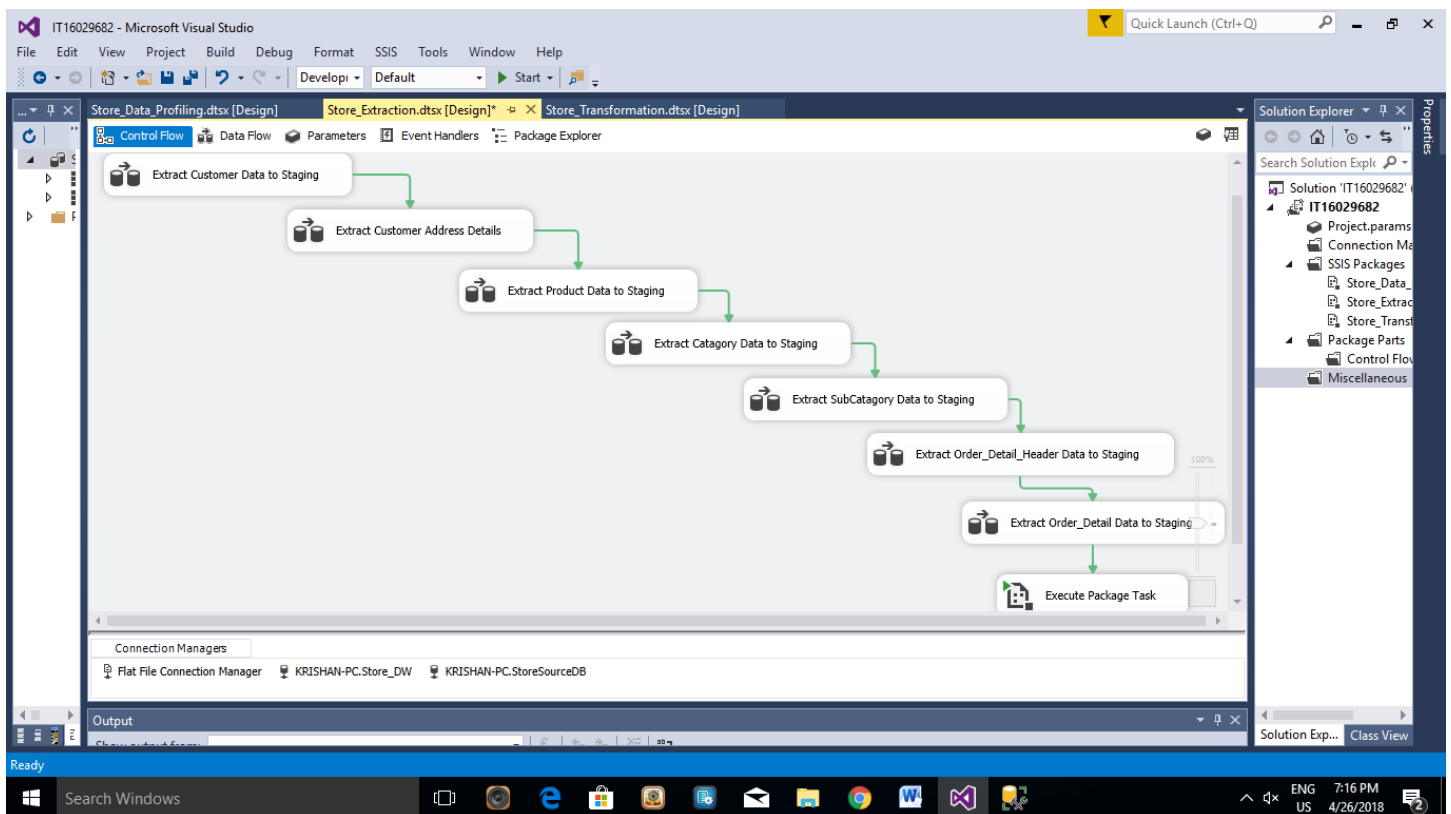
IT16029682 - Microsoft Visual Studio

Quick Launch (Ctrl+Q)

File Edit View Project Build Debug Format SSIS Tools Window Help

Develop Default Start

Store_Data_Profiling.dtsx [Design] Store_Extraction.dtsx [Design]* Store_Transformation.dtsx [Design]

Control Flow Data Flow Parameters Event Handlers Package Explorer

Extract Customer Data to Staging

Extract Customer Address Details

Extract Product Data to Staging

Extract Catagory Data to Staging

Extract SubCatagory Data to Staging

Extract Order_Detail_Header Data to Staging

100%

Extract Order_Detail Data to Staging

Execute Package Task

Connection Managers

Flat File Connection Manager KRISHAN-PC.Store_DW KRISHAN-PC.StoreSourceDB

Output

Show output from: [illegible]

Solution Explorer

Properties

Search Solution Explo

Solution 'IT16029682' (

IT16029682

Project.params

Connection Ma

SSIS Packages

Store_Data_

Store_Extrac

Store_Transf

Package Parts

Control Flov

Miscellaneous

Solution Exp... Class View

Ready

Search Windows

ENG US 7:16 PM 4/26/2018

2